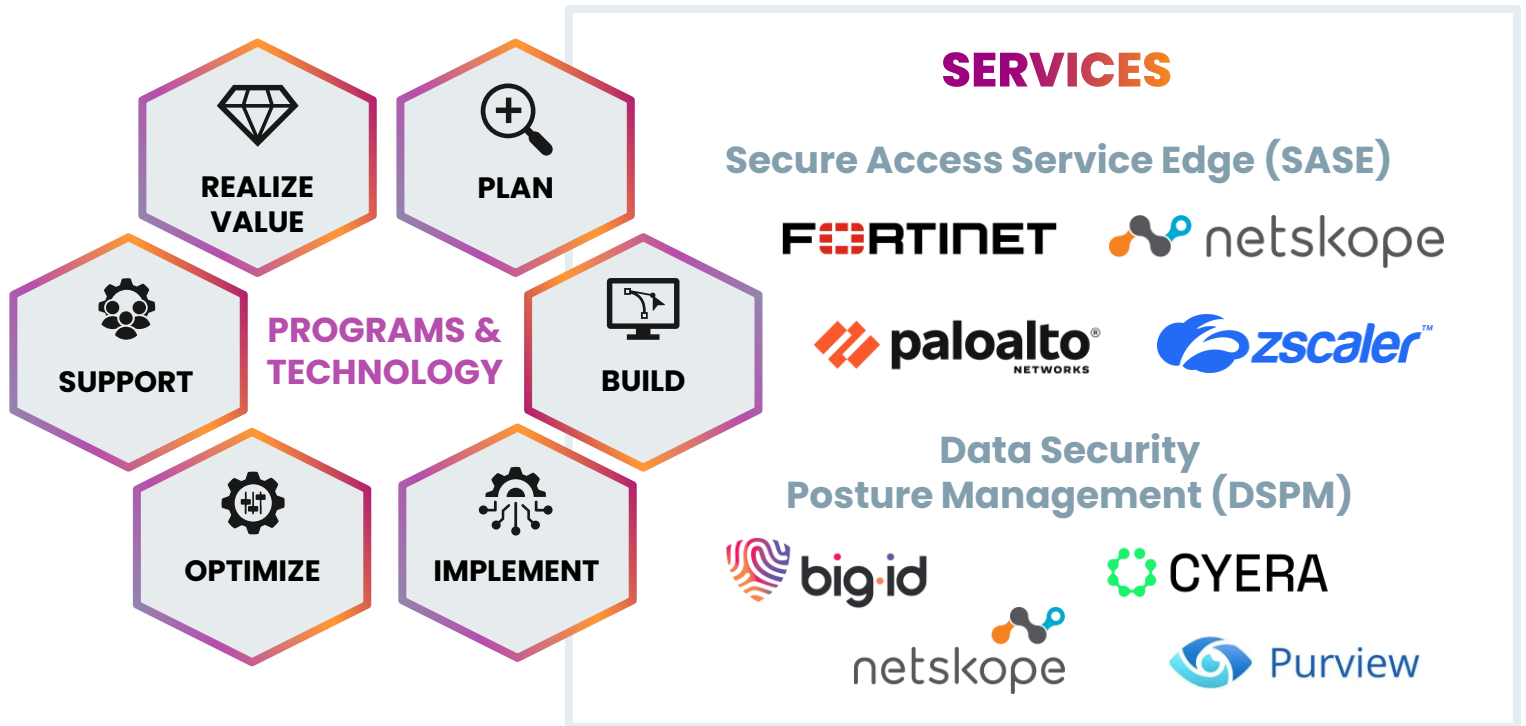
REALIZE VALUE

PLAN

SUPPORT

PROGRAMS & TECHNOLOGY

BUILD

OPTIMIZE

IMPLEMENT

SERVICES

Secure Access Service Edge (SASE)

FORTINET

netskope

paloalto® NETWORKS

zscaler™

Data Security Posture Management (DSPM)

big·id

CYERA

netskope

Purview